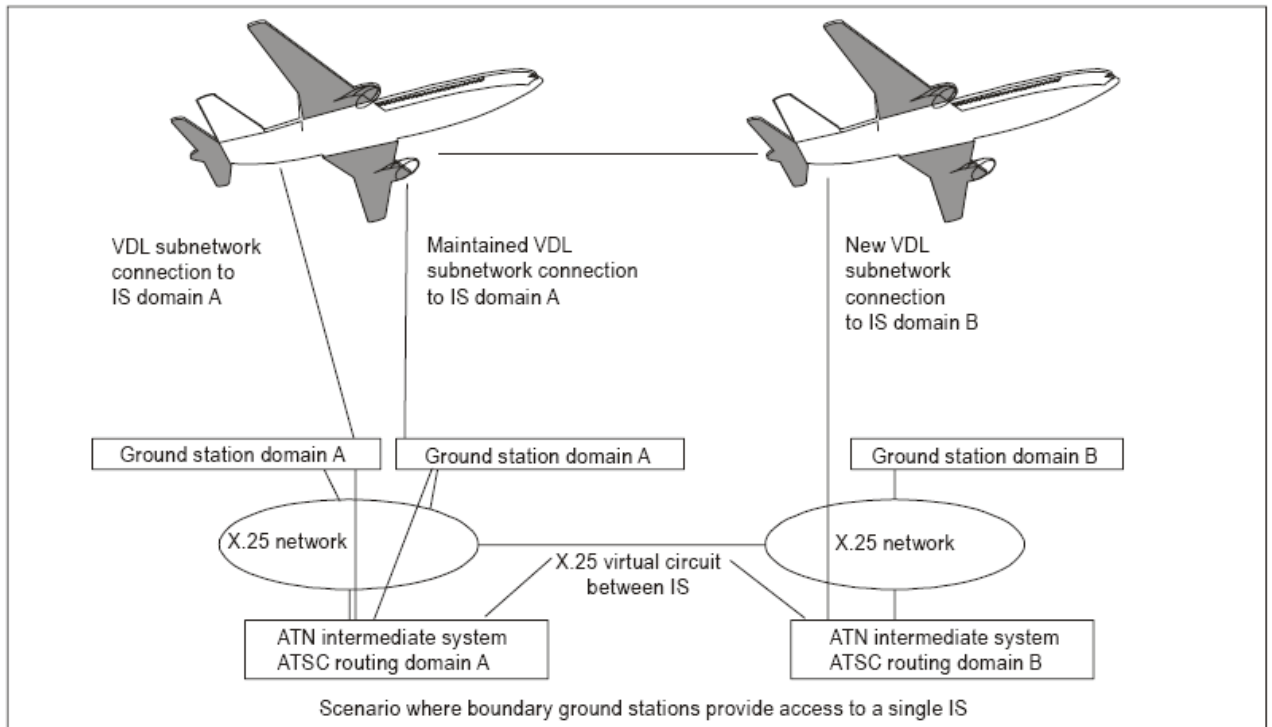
VDL subnetwork connection to IS domain A

Maintained VDL subnetwork connection to IS domain A

New VDL subnetwork connection to IS domain B

Ground station domain A

Ground station domain A

Ground station domain B

X.25 network

X.25 virtual circuit between IS

X.25 network

ATN intermediate system
ATSC routing domain A

ATN intermediate system
ATSC routing domain B

Scenario where boundary ground stations provide access to a single IS